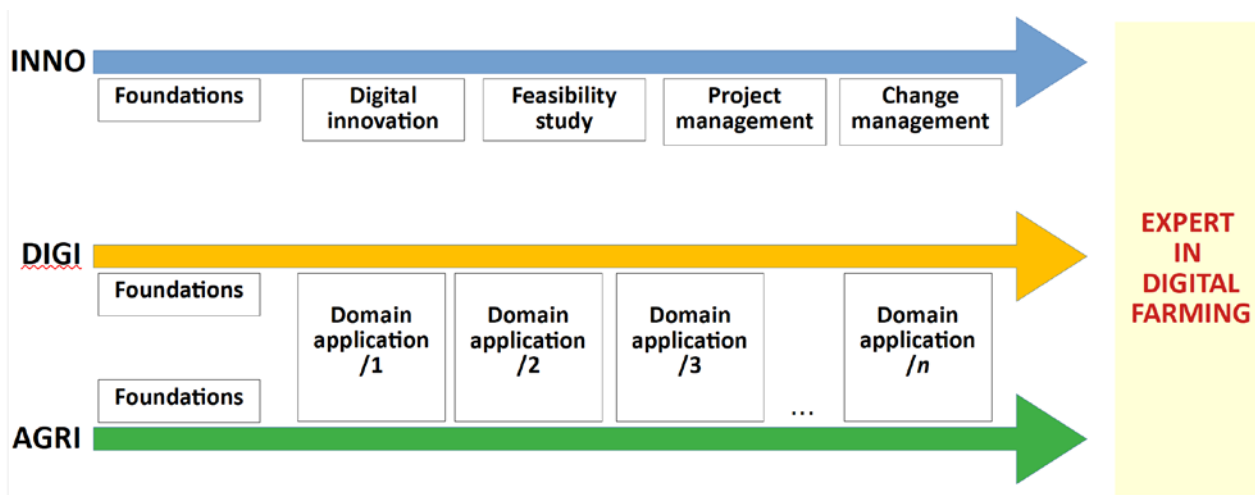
INNO

Foundations

Digital innovation

Feasibility study

Project management

Change management

DIGI

Foundations

Domain application /1

Domain application /2

Domain application /3

…

Domain application /$n$

Foundations

AGRI

EXPERT IN DIGITAL FARMING